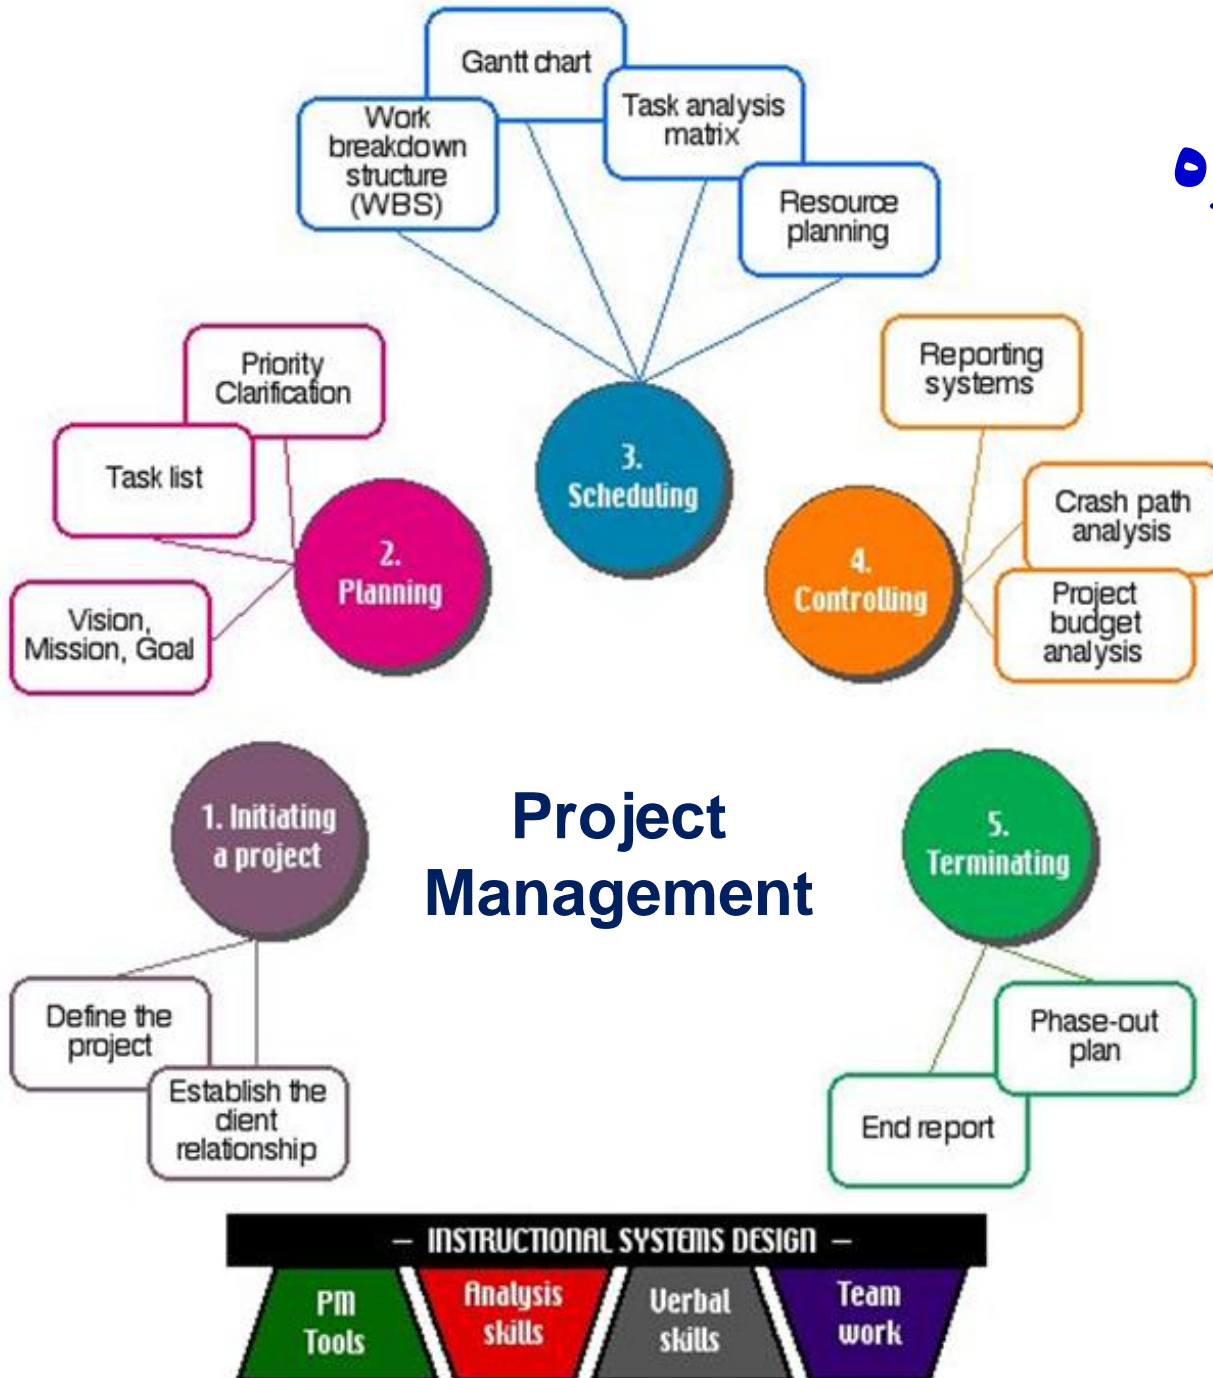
Gantt chart

Work breakdown structure (WBS)

Task analysis matrix

Resource planning

Priority Clarification

Task list

Vision, Mission, Goal

3. Scheduling

2. Planning

Reporting systems

Crash path analysis

Project budget analysis

4. Controlling

1. Initiating a project

Project Management

5. Terminating

Define the project

Establish the client relationship

Phase-out plan

End report

— INSTRUCTIONAL SYSTEMS DESIGN —

PM Tools

Analysis skills

Verbal skills

Team work